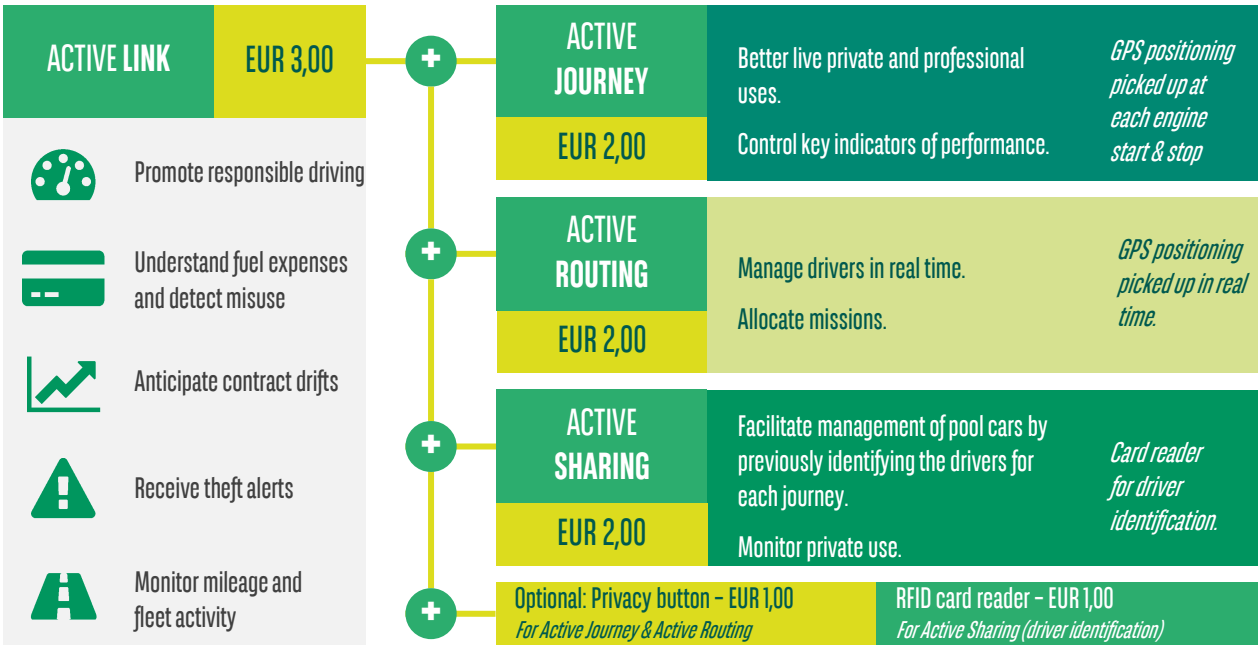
ACTIVE LINK

EUR 3,00

Promote responsible driving

Understand fuel expenses and detect misuse

Anticipate contract drifts

Receive theft alerts

Monitor mileage and fleet activity

ACTIVE JOURNEY

EUR 2,00

Better live private and professional uses.

Control key indicators of performance.

GPS positioning picked up at each engine start & stop

ACTIVE ROUTING

EUR 2,00

Manage drivers in real time.

Allocate missions.

GPS positioning picked up in real time.

ACTIVE SHARING

EUR 2,00

Facilitate management of pool cars by previously identifying the drivers for each journey.

Monitor private use.

Card reader for driver identification.

Optional: Privacy button – EUR 1,00
For Active Journey & Active Routing

RFID card reader – EUR 1,00
For Active Sharing (driver identification)